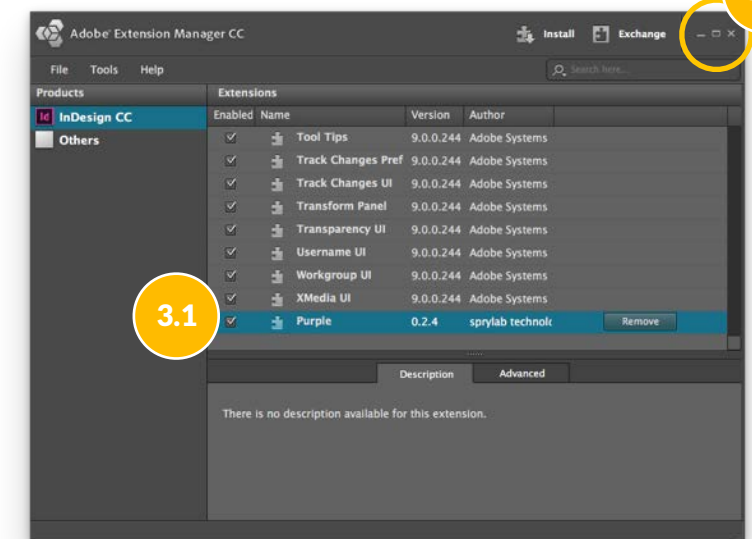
Adobe Extension Manager CC

Install Exchange

File Tools Help

Search here...

Products

Id InDesign CC

Others

Extensions

| Enabled | Name | Version | Author |
|---|---|---|---|
| ☑ | Tool Tips | 9.0.0.244 | Adobe Systems |
| ☑ | Track Changes Pref | 9.0.0.244 | Adobe Systems |
| ☑ | Track Changes UI | 9.0.0.244 | Adobe Systems |
| ☑ | Transform Panel | 9.0.0.244 | Adobe Systems |
| ☑ | Transparency UI | 9.0.0.244 | Adobe Systems |
| ☑ | Username UI | 9.0.0.244 | Adobe Systems |
| ☑ | Workgroup UI | 9.0.0.244 | Adobe Systems |
| ☑ | XMedia UI | 9.0.0.244 | Adobe Systems |
| ☑ | Purple | 0.2.4 | sprylab technolo |

Remove

3.1

Description Advanced

There is no description available for this extension.